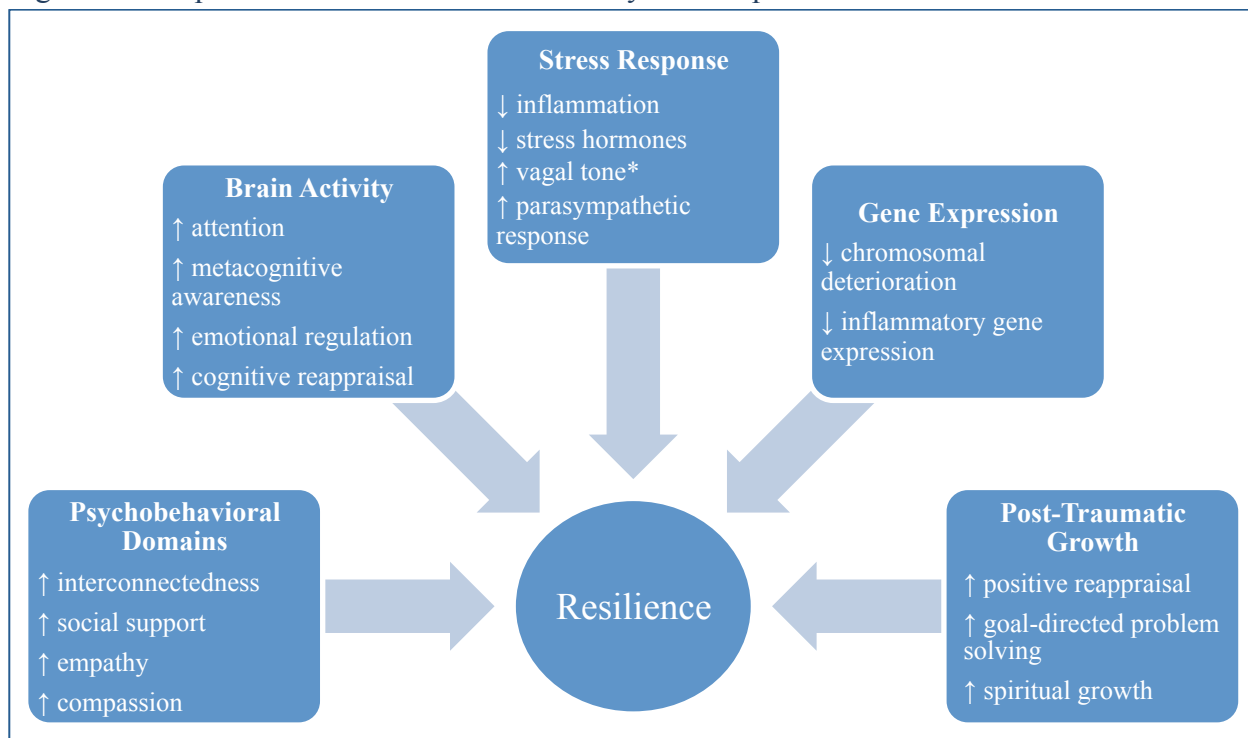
Stress Response
↓ inflammation
↓ stress hormones
↑ vagal tone*
↑ parasympathetic response

Brain Activity
↑ attention
↑ metacognitive awareness
↑ emotional regulation
↑ cognitive reappraisal

Gene Expression
↓ chromosomal deterioration
↓ inflammatory gene expression

Psychobehavioral Domains
↑ interconnectedness
↑ social support
↑ empathy
↑ compassion

Resilience

Post-Traumatic Growth
↑ positive reappraisal
↑ goal-directed problem solving
↑ spiritual growth